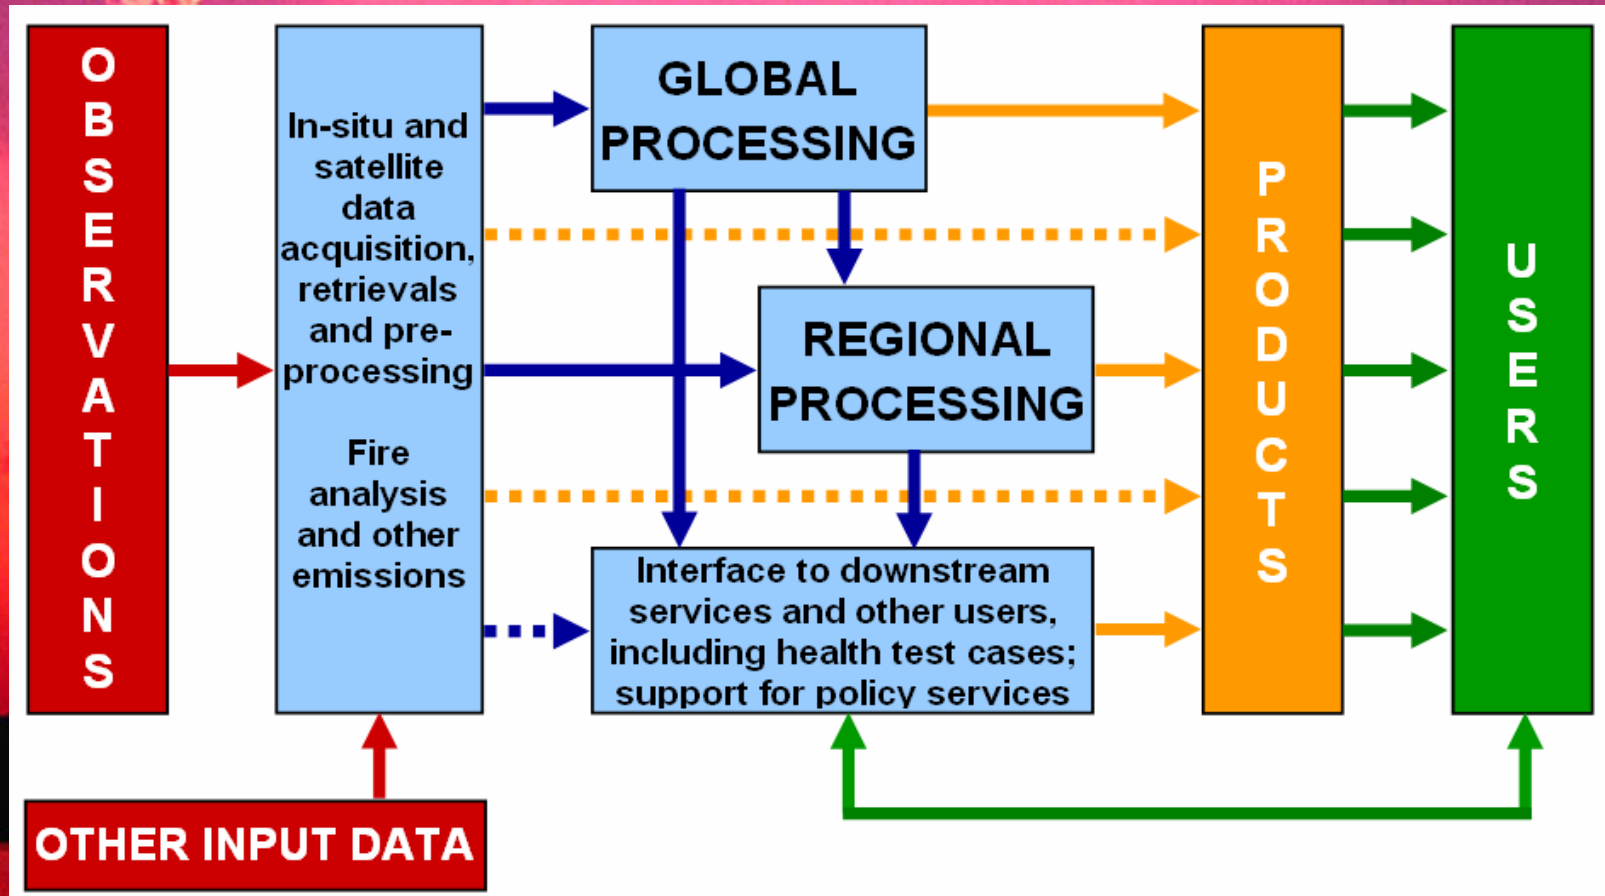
OBSERVATIONS

In-situ and satellite data acquisition, retrievals and pre-processing

Fire analysis and other emissions

GLOBAL PROCESSING

REGIONAL PROCESSING

Interface to downstream services and other users, including health test cases; support for policy services

PRODUCTS

USERS

OTHER INPUT DATA